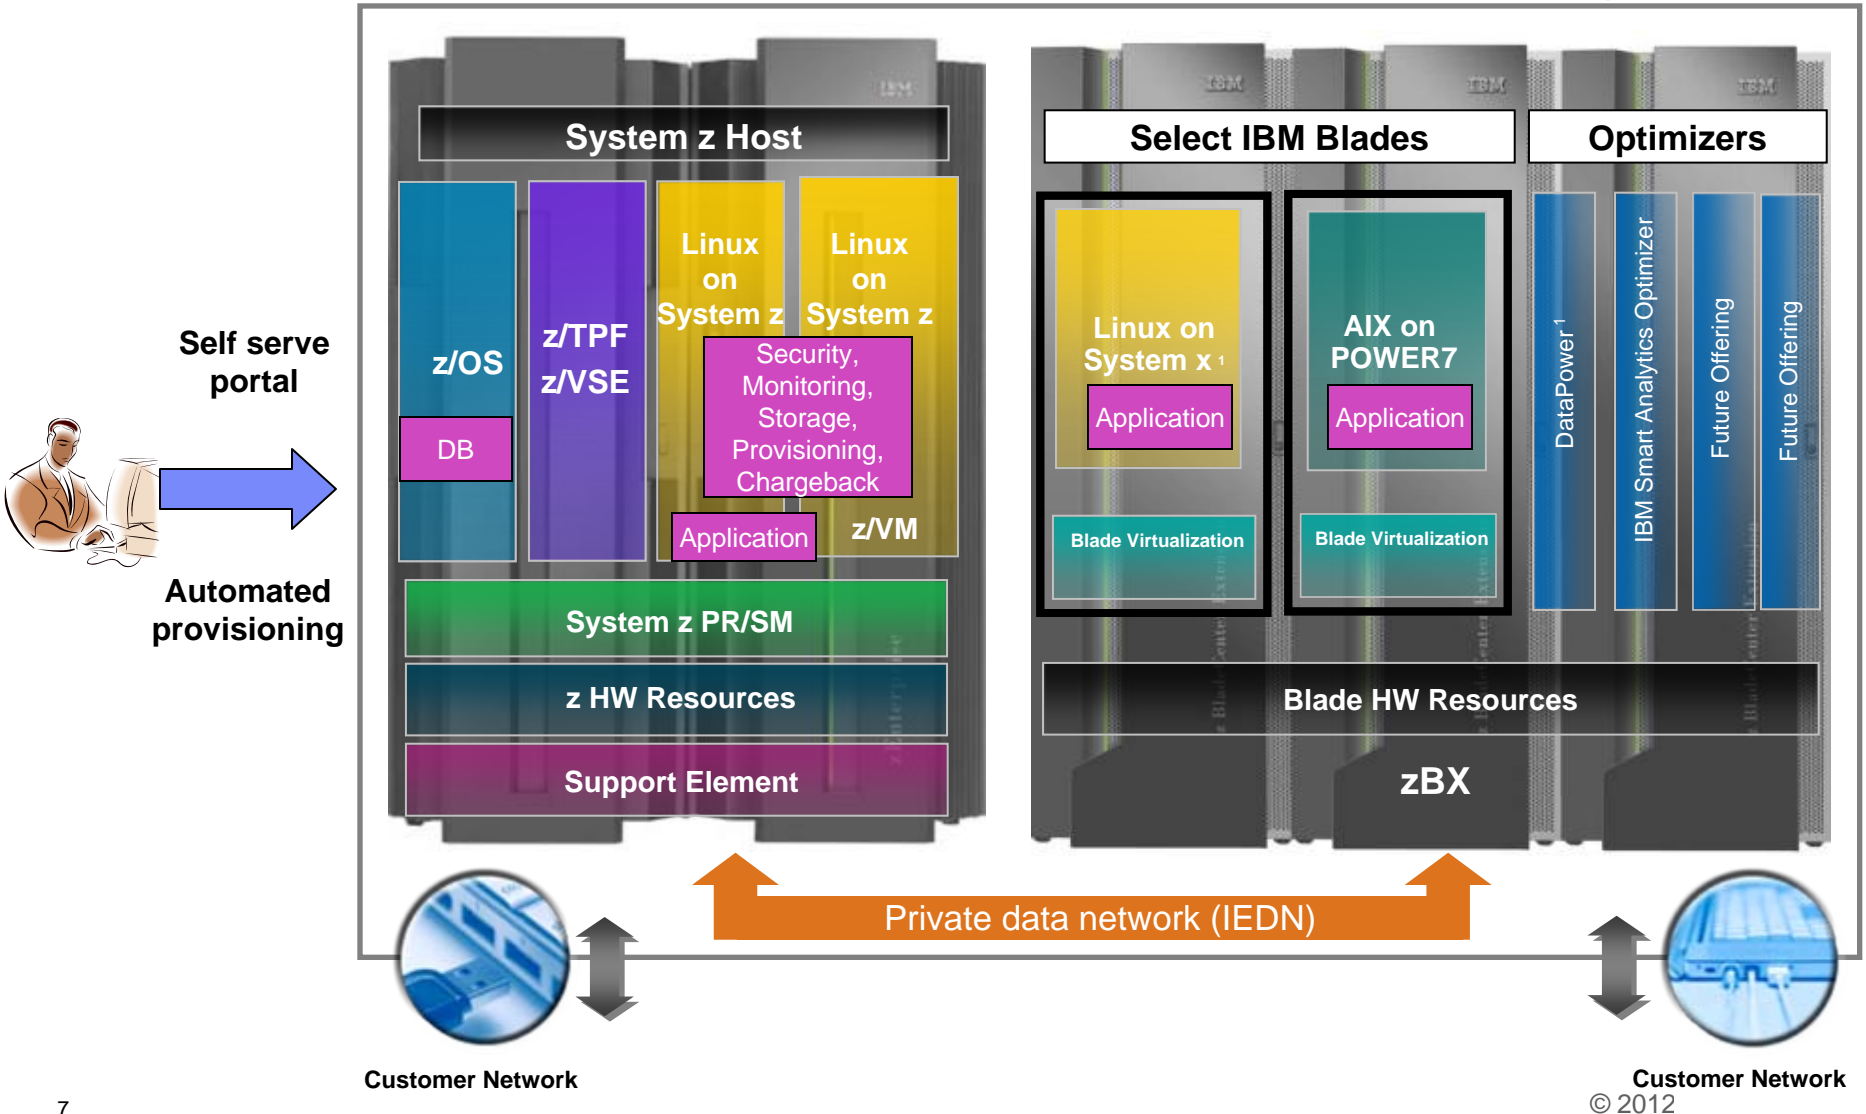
Self serve portal

Automated provisioning

System z Host

z/OS

DB

z/TPF z/VSE

Linux on System z

Linux on System z

Security, Monitoring, Storage, Provisioning, Chargeback

Application

z/VM

System z PR/SM

z HW Resources

Support Element

Select IBM Blades

Optimizers

Linux on System x $^1$

Application

AIX on POWER7

Application

Blade Virtualization

Blade Virtualization

DataPower $^1$

IBM Smart Analytics Optimizer

Future Offering

Future Offering

Blade HW Resources

zBX

Private data network (IEDN)

Customer Network

Customer Network

7

© 2012